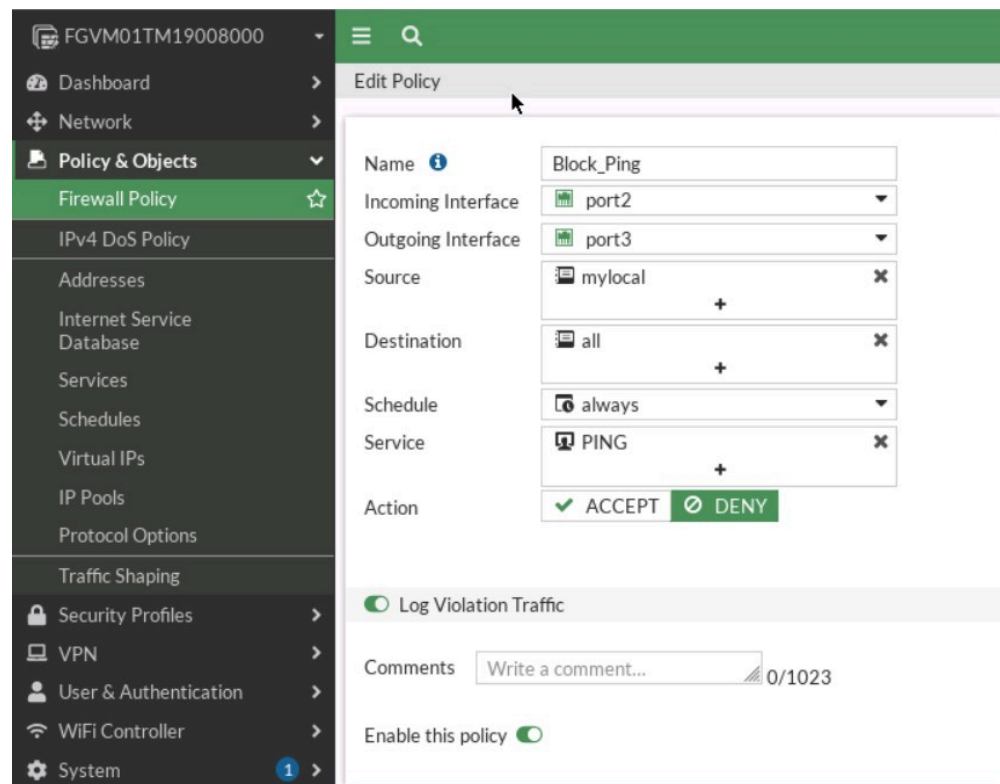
FGVM01TM19008000

Dashboard
Network
Policy & Objects
Firewall Policy
IPv4 DoS Policy
Addresses
Internet Service Database
Services
Schedules
Virtual IPs
IP Pools
Protocol Options
Traffic Shaping
Security Profiles
VPN
User & Authentication
WiFi Controller
System 1

Edit Policy

Name Block_Ping
Incoming Interface port2
Outgoing Interface port3
Source mylocal
+
Destination all
+
Schedule always
Service PING
+
Action ACCEPT DENY

Log Violation Traffic

Comments Write a comment... 0/1023

Enable this policy